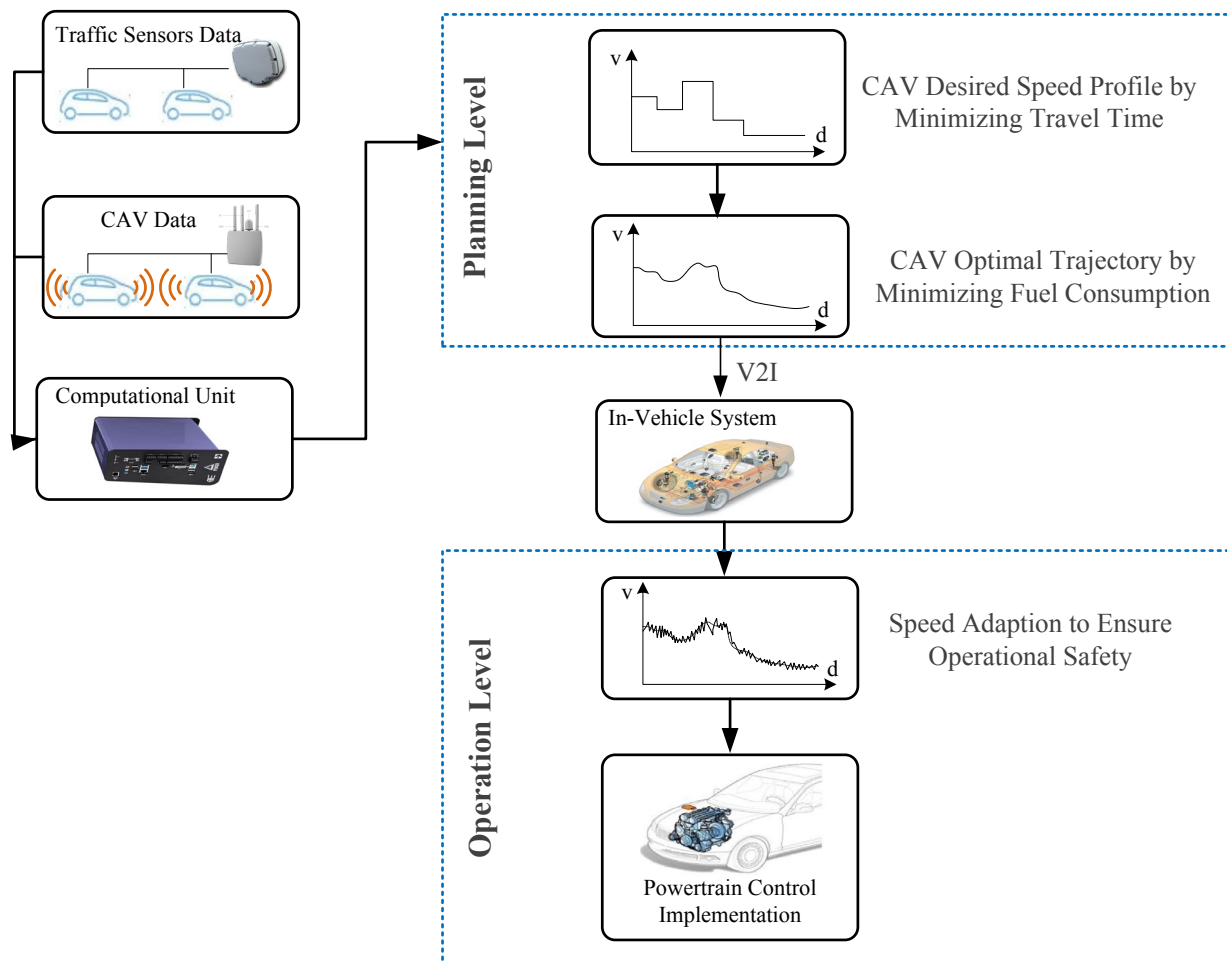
Traffic Sensors Data

CAV Data

Computational Unit

Planning Level

v

d

CAV Desired Speed Profile by Minimizing Travel Time

v

d

CAV Optimal Trajectory by Minimizing Fuel Consumption

V2I

In-Vehicle System

Operation Level

v

d

Speed Adaption to Ensure Operational Safety

Powertrain Control Implementation